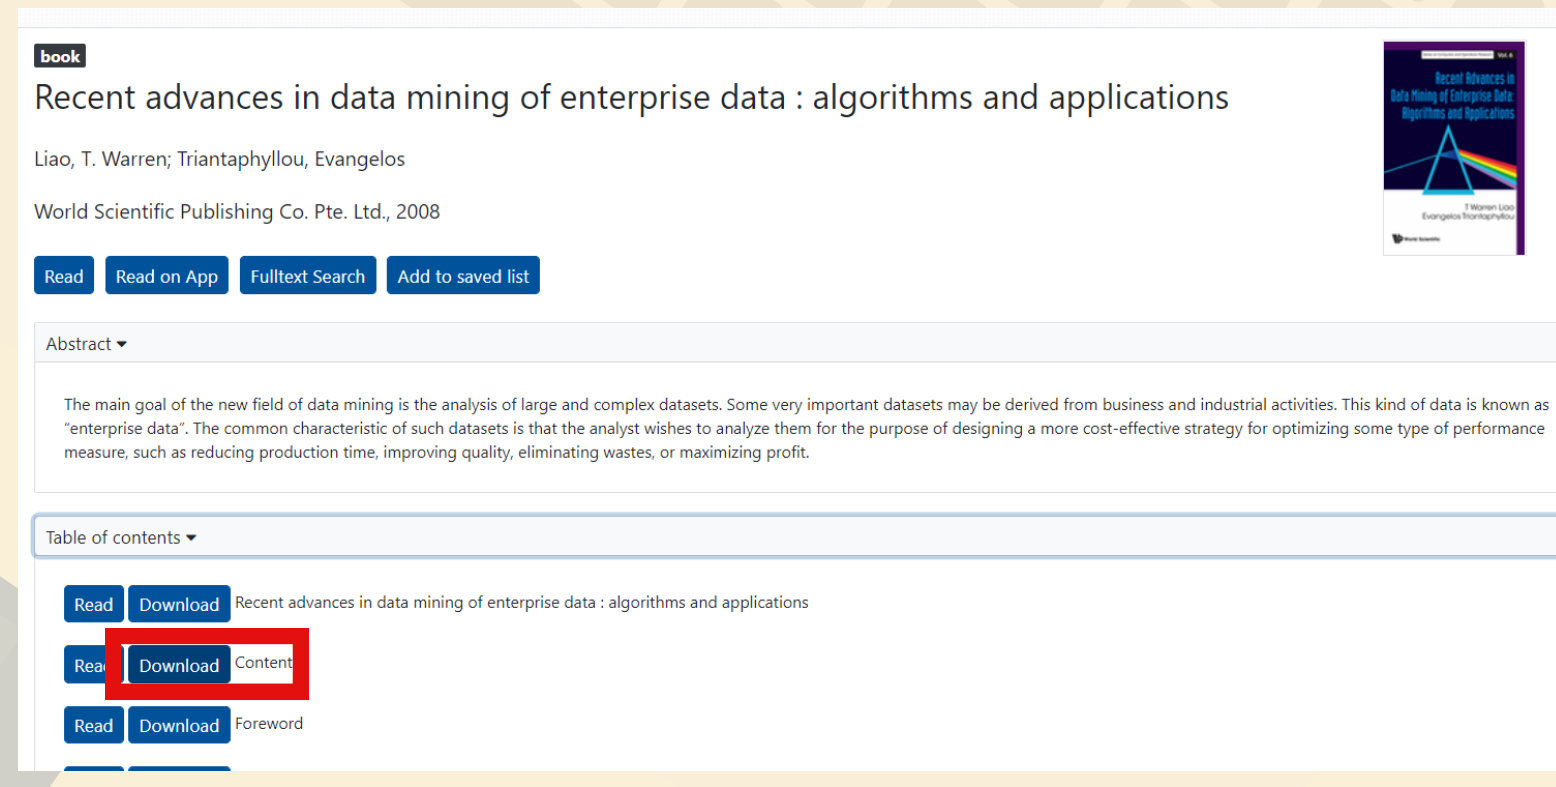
book

Recent advances in data mining of enterprise data : algorithms and applications

Liao, T. Warren; Triantaphyllou, Evangelos

World Scientific Publishing Co. Pte. Ltd., 2008

Read Read on App Fulltext Search Add to saved list

Recent Advances in Data Mining of Enterprise Data: Algorithms and Applications

T Warren Liao
Evangelos Triantaphyllou

World Scientific

Abstract

The main goal of the new field of data mining is the analysis of large and complex datasets. Some very important datasets may be derived from business and industrial activities. This kind of data is known as "enterprise data". The common characteristic of such datasets is that the analyst wishes to analyze them for the purpose of designing a more cost-effective strategy for optimizing some type of performance measure, such as reducing production time, improving quality, eliminating wastes, or maximizing profit.

Table of contents

Read Download Recent advances in data mining of enterprise data : algorithms and applications

Read Download Content

Read Download Foreword